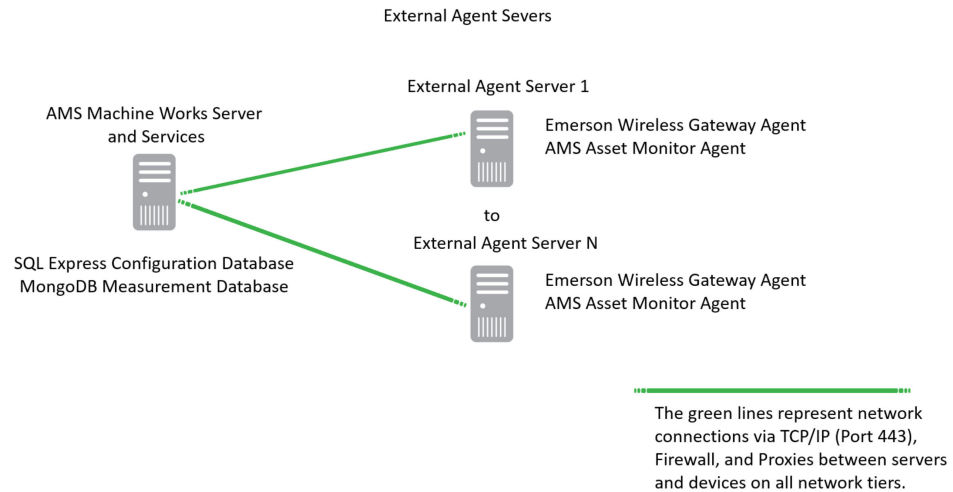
External Agent Severs

External Agent Server 1

AMS Machine Works Server and Services

Emerson Wireless Gateway Agent
AMS Asset Monitor Agent

to

External Agent Server N

SQL Express Configuration Database
MongoDB Measurement Database

Emerson Wireless Gateway Agent
AMS Asset Monitor Agent

The green lines represent network connections via TCP/IP (Port 443), Firewall, and Proxies between servers and devices on all network tiers.